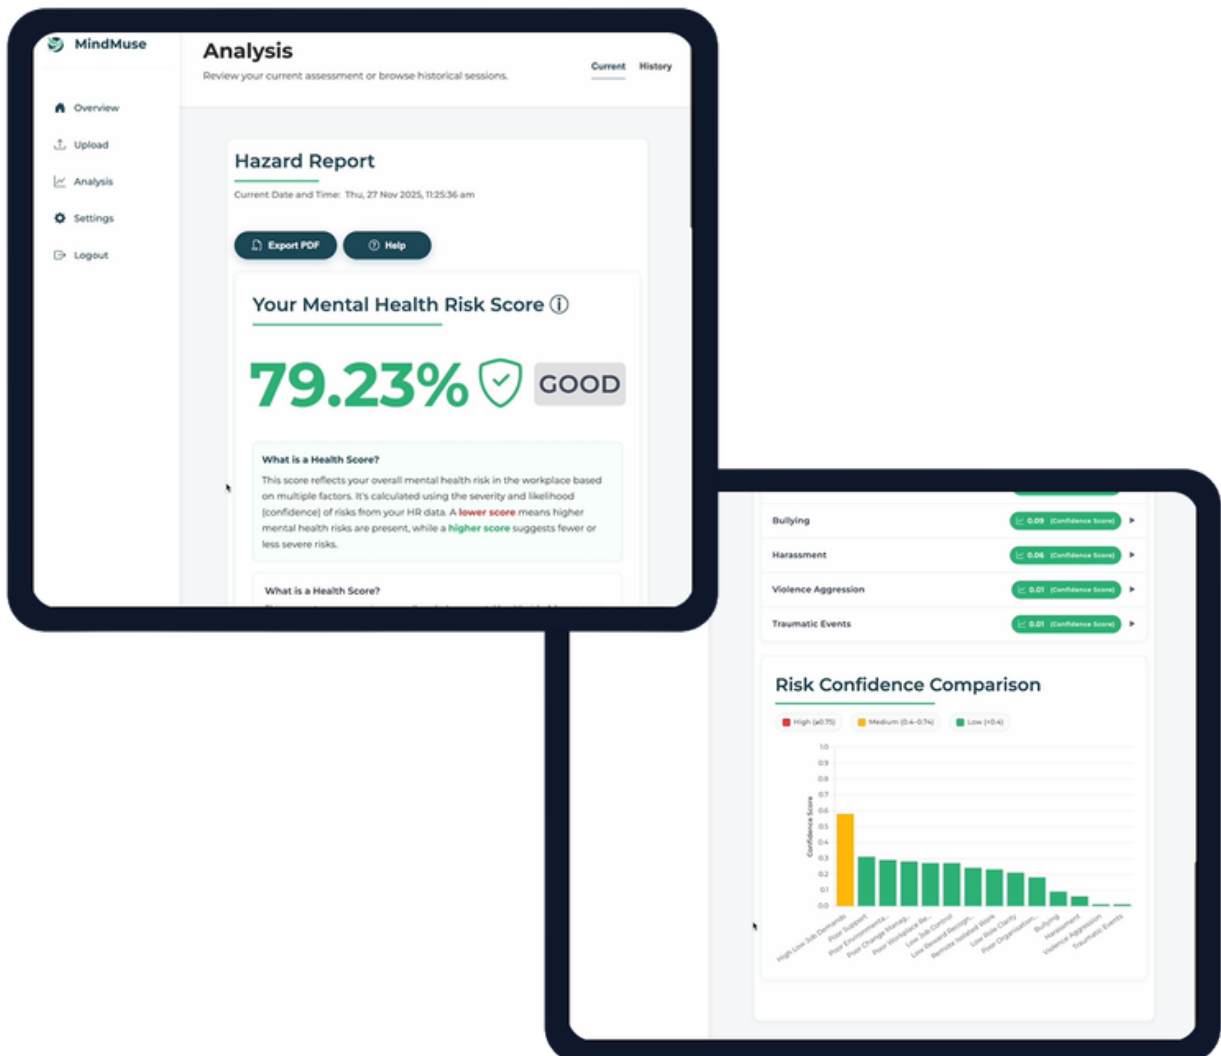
MindMuse

Overview
Upload
Analysis
Settings
Logout

Analysis
Review your current assessment or browse historical sessions.

Current History

Hazard Report
Current Date and Time: Thu, 27 Nov 2025, 11:25:36 am

Export PDF
Help

Your Mental Health Risk Score ⓘ

79.23% GOOD

What is a Health Score?
This score reflects your overall mental health risk in the workplace based on multiple factors. It's calculated using the severity and likelihood (confidence) of risks from your HR data. A lower score means higher mental health risks are present, while a higher score suggests fewer or less severe risks.

What is a Health Score?

Bullying 0.09 (Confidence Score)
Harassment 0.06 (Confidence Score)
Violence Aggression 0.01 (Confidence Score)
Traumatic Events 0.01 (Confidence Score)

Risk Confidence Comparison

High (≥0.75) Medium (0.4–0.74) Low (<0.4)

1.0
0.9
0.8
0.7
0.6
0.5
0.4
0.3
0.2
0.1
0.0

Confidence Score

High Low Job Demands
Poor Support
Poor Environmenta...
Poor Change Manag...
Poor Workplace Re...
Low Job Control
Low Reward Recogn...
Remote Isolated Work
Low Role Clarity
Poor Organisation...
Bullying
Harassment
Violence Aggression
Traumatic Events